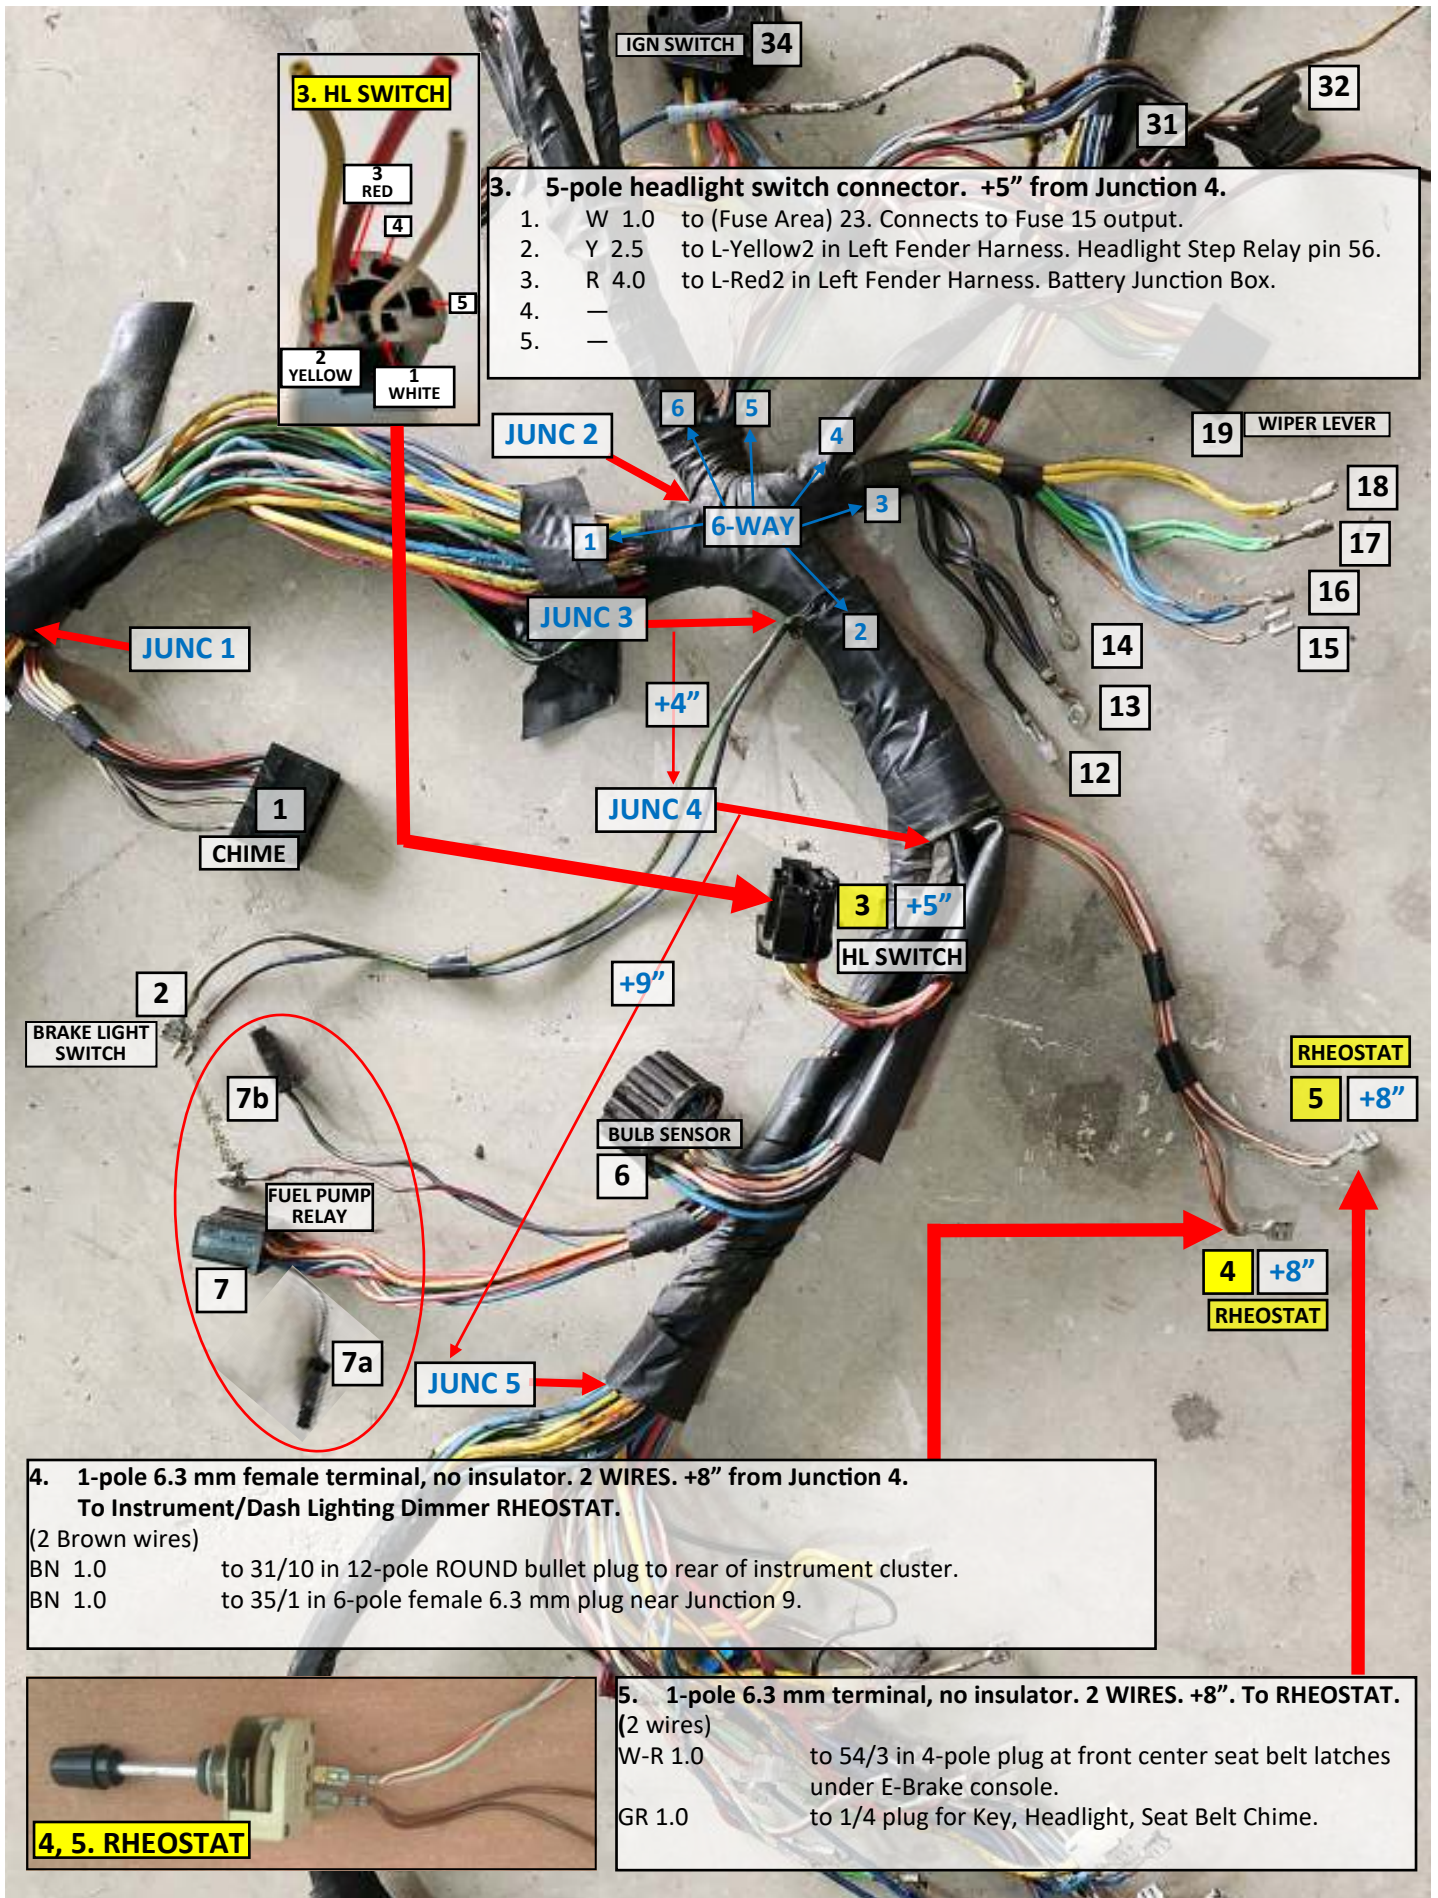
IGN SWITCH 34

32

31

3. HL SWITCH

3 RED

4

5

2 YELLOW

1 WHITE

3. 5-pole headlight switch connector. +5” from Junction 4.
1. W 1.0 to (Fuse Area) 23. Connects to Fuse 15 output.
2. Y 2.5 to L-Yellow2 in Left Fender Harness. Headlight Step Relay pin 56.
3. R 4.0 to L-Red2 in Left Fender Harness. Battery Junction Box.
4. —
5. —

JUNC 2

6

5

4

19 WIPER LEVER

18

17

16

15

3

6-WAY

1

2

JUNC 1

JUNC 3

14

13

12

+4”

JUNC 4

1

CHIME

3 +5”

HL SWITCH

2

BRAKE LIGHT SWITCH

+9”

7b

FUEL PUMP RELAY

7

7a

BULB SENSOR

6

RHEOSTAT

5 +8”

4 +8”

RHEOSTAT

JUNC 5

4. 1-pole 6.3 mm female terminal, no insulator. 2 WIRES. +8” from Junction 4.
To Instrument/Dash Lighting Dimmer RHEOSTAT.
(2 Brown wires)
BN 1.0 to 31/10 in 12-pole ROUND bullet plug to rear of instrument cluster.
BN 1.0 to 35/1 in 6-pole female 6.3 mm plug near Junction 9.

4, 5. RHEOSTAT

5. 1-pole 6.3 mm terminal, no insulator. 2 WIRES. +8”. To RHEOSTAT.
(2 wires)
W-R 1.0 to 54/3 in 4-pole plug at front center seat belt latches under E-Brake console.
GR 1.0 to 1/4 plug for Key, Headlight, Seat Belt Chime.